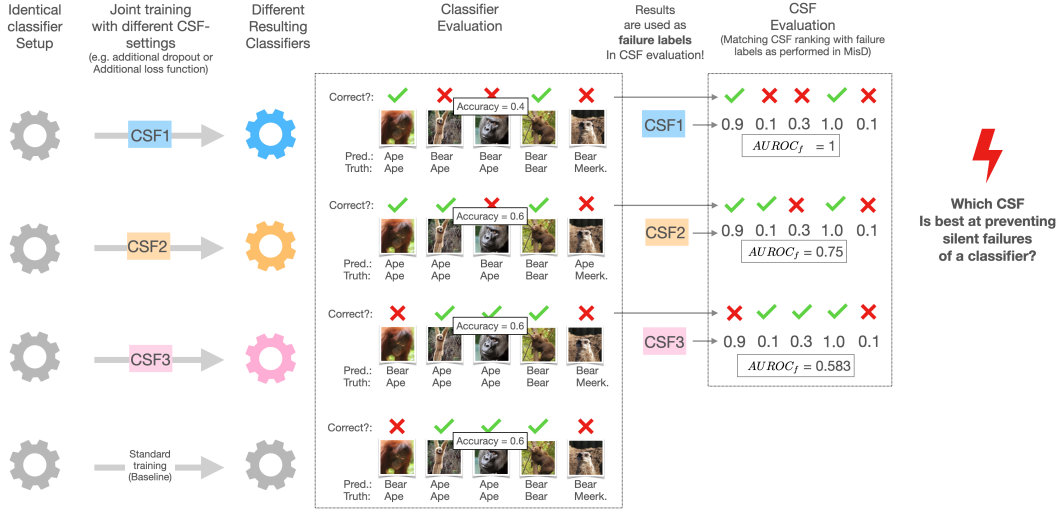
Identical classifier Setup

Joint training with different CSF-settings
(e.g. additional dropout or Additional loss function)

Different Resulting Classifiers

Classifier Evaluation

Results are used as **failure labels** In CSF evaluation!

CSF Evaluation
(Matching CSF ranking with failure labels as performed in MisD)

CSF1

Correct?:
Accuracy = 0.4
Pred.: Ape Bear Bear Bear Bear
Truth: Ape Ape Ape Bear Meerk.

CSF1 0.9 0.1 0.3 1.0 0.1
$AUROC_f = 1$

CSF2

Correct?:
Accuracy = 0.6
Pred.: Ape Ape Bear Bear Ape
Truth: Ape Ape Ape Bear Meerk.

CSF2 0.9 0.1 0.3 1.0 0.1
$AUROC_f = 0.75$

CSF3

Correct?:
Accuracy = 0.6
Pred.: Bear Ape Ape Bear Bear
Truth: Ape Ape Ape Bear Meerk.

CSF3 0.9 0.1 0.3 1.0 0.1
$AUROC_f = 0.583$

Standard training (Baseline)

Correct?:
Accuracy = 0.6
Pred.: Bear Ape Ape Bear Bear
Truth: Ape Ape Ape Bear Meerk.

Which CSF Is best at preventing silent failures of a classifier?